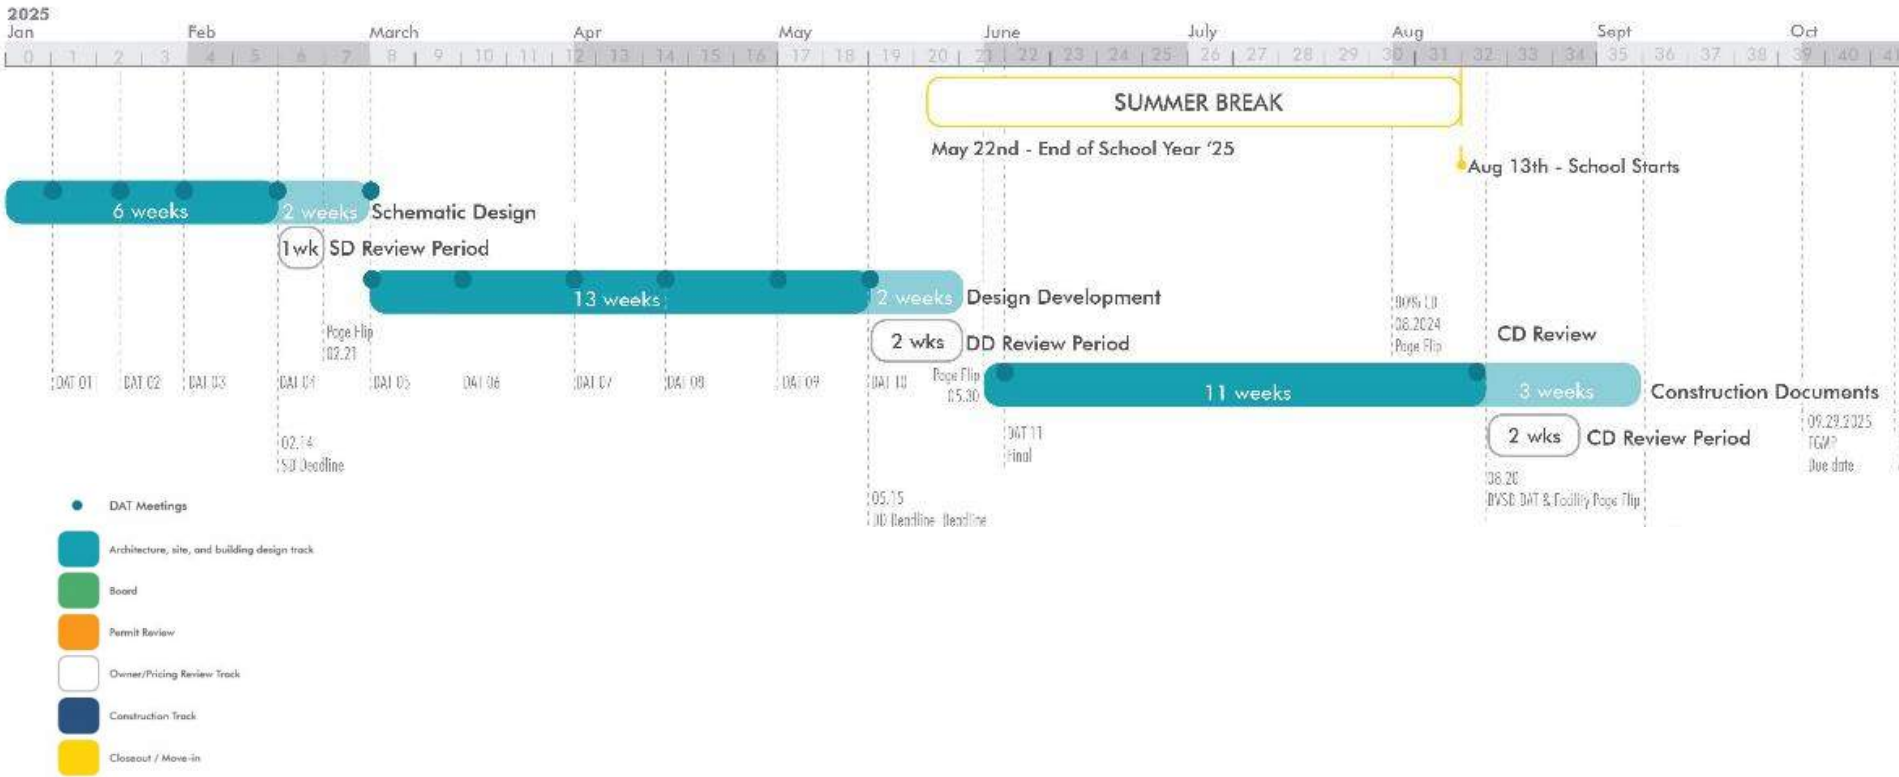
2025
Jan Feb March Apr May June July Aug Sept Oct

0 1 2 3 4 5 6 7 8 9 10 11 12 13 14 15 16 17 18 19 20 21 22 23 24 25 26 27 28 29 30 31 32 33 34 35 36 37 38 39 40 4

SUMMER BREAK
May 22nd - End of School Year '25
Aug 13th - School Starts

6 weeks
2 weeks
Schematic Design
1wk SD Review Period

13 weeks
2 weeks
Design Development

Page Flip
02.21

DVSS LD
08.2024
Page Flip

CD Review

2 wks DD Review Period

DAT 01 DAT 02 DAT 03 DAT 04 DAT 05 DAT 06 DAT 07 DAT 08 DAT 09 DAT 10

Page Flip
05.30

11 weeks
3 weeks
Construction Documents

09.29.2025
TGMP
Due date

02.14
SD Deadline

DAT 11
Final

2 wks CD Review Period

08.20
DVSD DAT & Facility Page Flip

05.15
DD Deadline Deadline

DAT Meetings
Architecture, site, and building design track
Board
Permit Review
Owner/Pricing Review Track
Construction Track
Closeout / Move-in